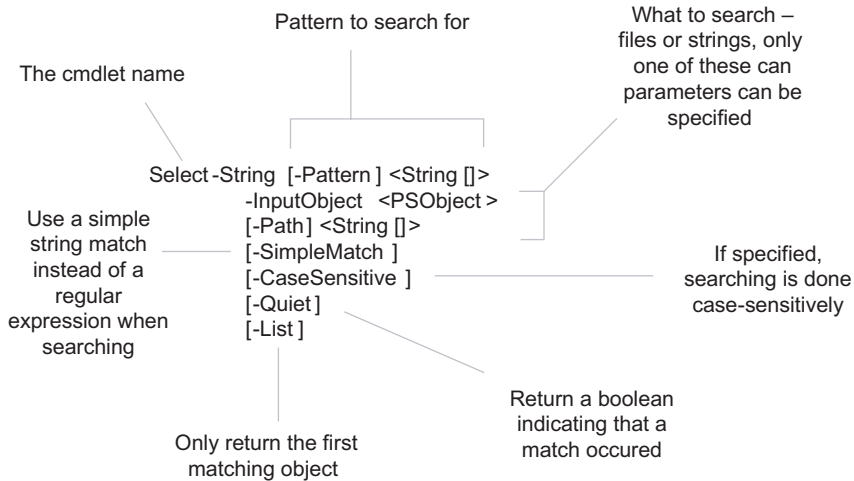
Pattern to search for

What to search – files or strings, only one of these can parameters can be specified

The cmdlet name

Select-String [-Pattern] <String []>
-InputObject <PSObject>
[-Path] <String []>
[-SimpleMatch]
[-CaseSensitive]
[-Quiet]
[-List]

Use a simple string match instead of a regular expression when searching

If specified, searching is done case-sensitively

Return a boolean indicating that a match occured

Only return the first matching object